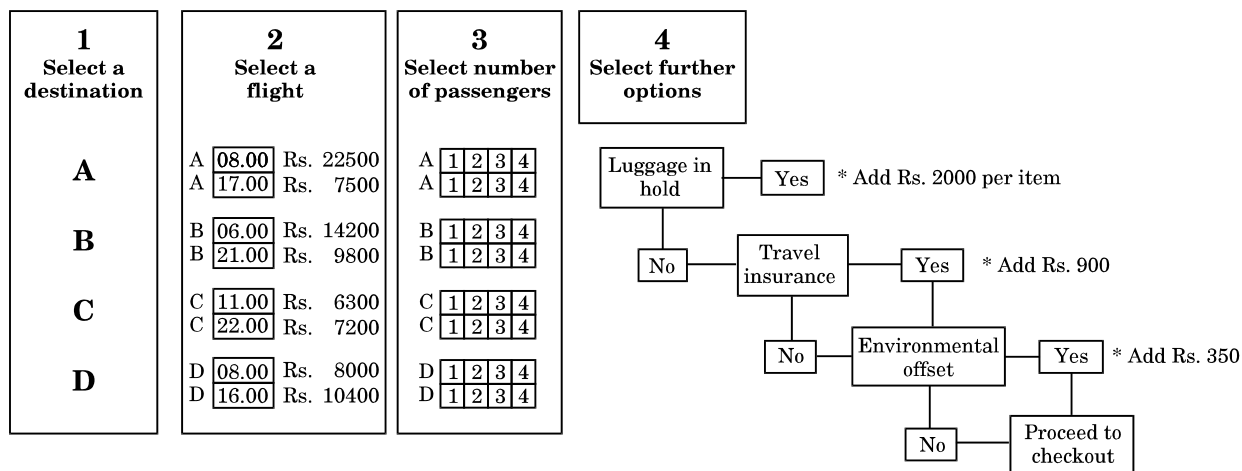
1
Select a destination

A

B

C

D

2
Select a flight

A 08.00 Rs. 22500
A 17.00 Rs. 7500

B 06.00 Rs. 14200
B 21.00 Rs. 9800

C 11.00 Rs. 6300
C 22.00 Rs. 7200

D 08.00 Rs. 8000
D 16.00 Rs. 10400

3
Select number of passengers

A 1 2 3 4
A 1 2 3 4

B 1 2 3 4
B 1 2 3 4

C 1 2 3 4
C 1 2 3 4

D 1 2 3 4
D 1 2 3 4

4
Select further options

Luggage in hold — Yes * Add Rs. 2000 per item

No — Travel insurance — Yes * Add Rs. 900

No — Environmental offset — Yes * Add Rs. 350

No — Proceed to checkout